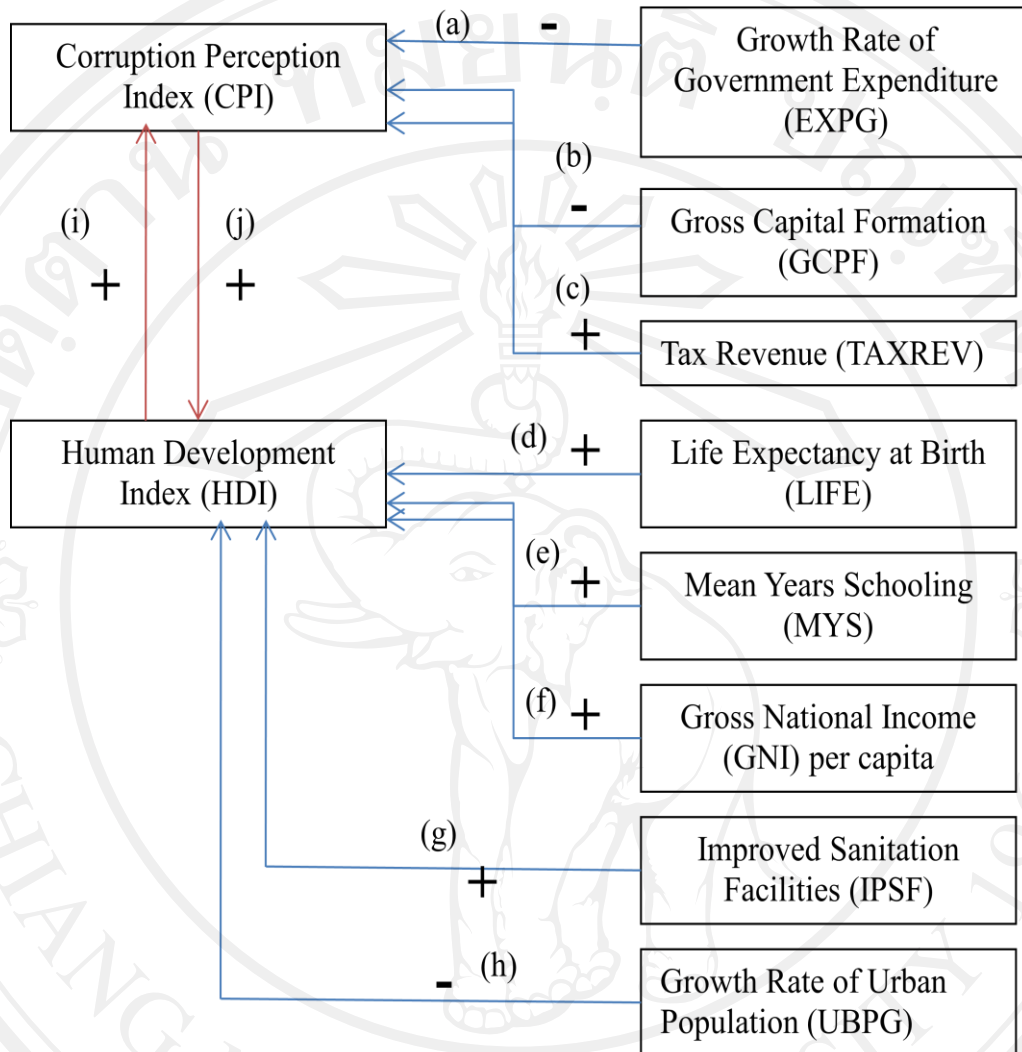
Corruption Perception Index (CPI)

(a) -

Growth Rate of Government Expenditure (EXPG)

(b) -

Gross Capital Formation (GCPF)

(c) +

Tax Revenue (TAXREV)

(i) +

(j) +

Human Development Index (HDI)

(d) +

Life Expectancy at Birth (LIFE)

(e) +

Mean Years Schooling (MYS)

(f) +

Gross National Income (GNI) per capita

(g) +

Improved Sanitation Facilities (IPSF)

- (h)

Growth Rate of Urban Population (UBPG)